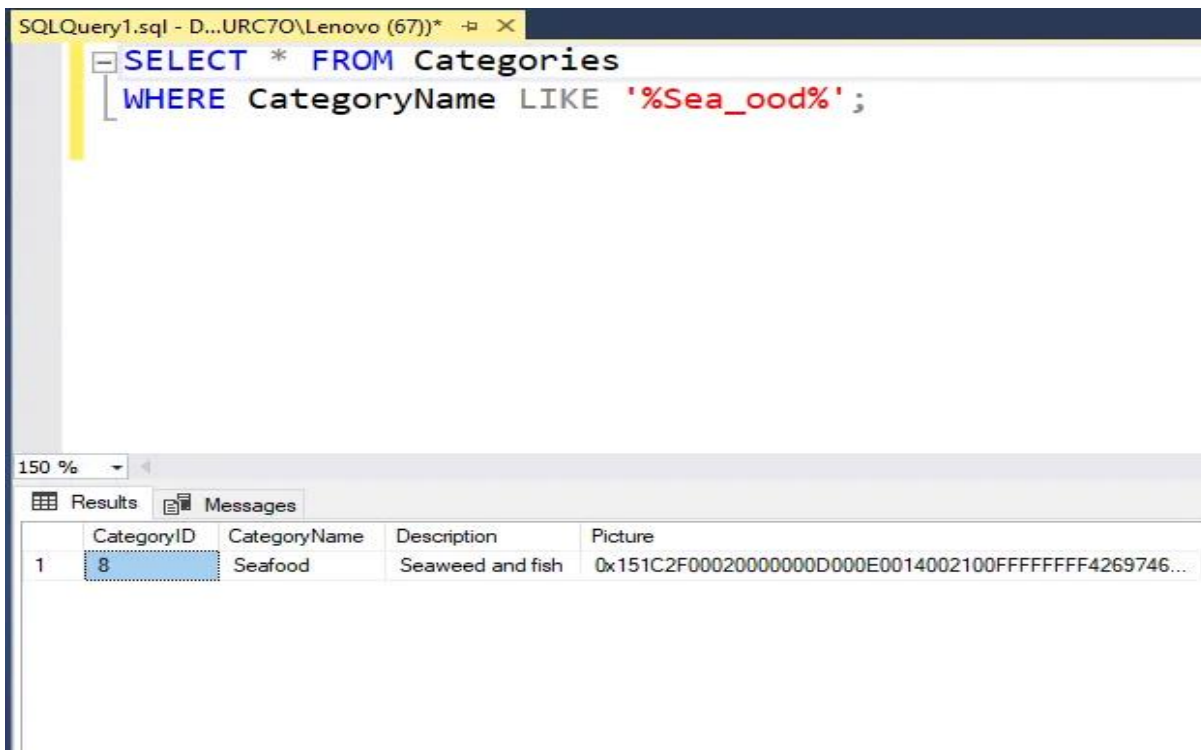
SQLQuery1.sql - D...URC7O\Lenovo (67))* ⊹ ×

SELECT * FROM Categories
WHERE CategoryName LIKE '%Sea_ood%';

150 %

Results Messages

| | CategoryID | CategoryName | Description | Picture |
|---|---|---|---|---|
| 1 | 8 | Seafood | Seaweed and fish | 0x151C2F00020000000D000E0014002100FFFFFFFF4269746... |